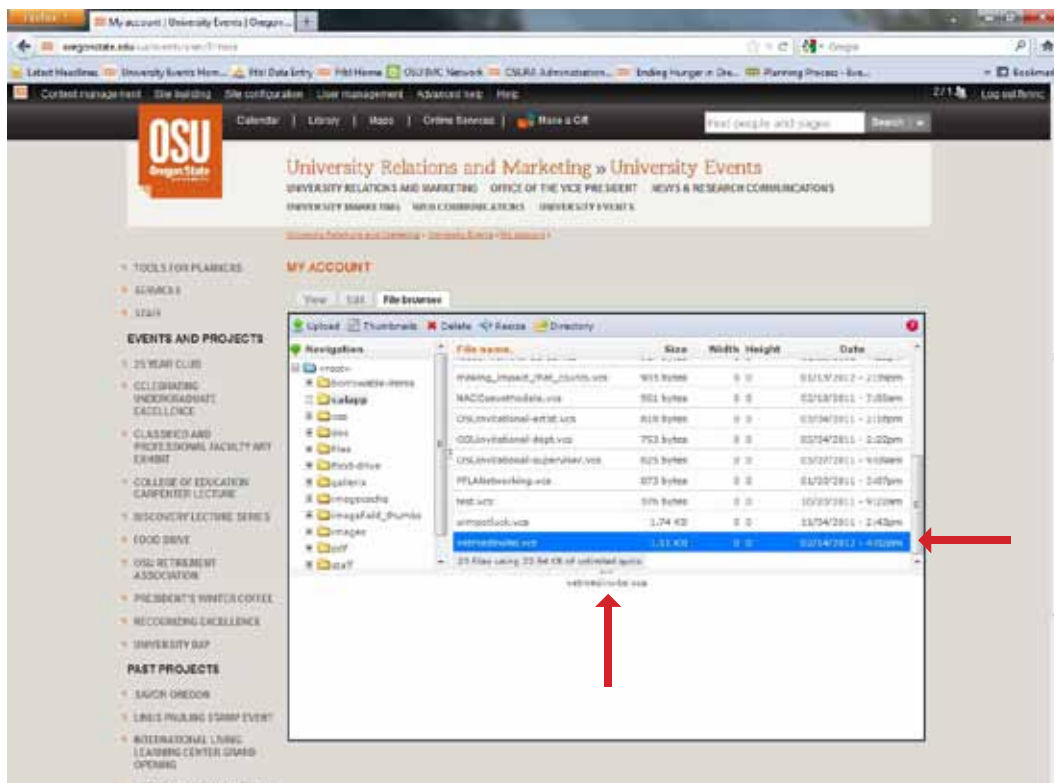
Firefox
My account | University Events | Oregon...
+
oregonstate.edu/ua/events/user/1/imce
Google
Latest Headlines
University Events Hom...
Data Entry
Home
OSU/MC Network
CSURA Administration...
Ending Hunger in Ore...
Planning Process - Eve...
Bookmarks
Content management
Site building
Site configuration
User management
Advanced help
Help
Log out
OSU
Oregon State
Calendar | Library | Maps | Online Services | Make a Gift
Find people and pages
Search
University Relations and Marketing » University Events
UNIVERSITY RELATIONS AND MARKETING   OFFICE OF THE VICE PRESIDENT   NEWS & RESEARCH COMMUNICATIONS
UNIVERSITY MARKETING   WEB COMMUNICATIONS   UNIVERSITY EVENTS
University Relations and Marketing › University Events › My account
TOOLS FOR PLANNERS
SERVICES
STAFF
EVENTS AND PROJECTS
25 YEAR CLUB
CELEBRATING UNDERGRADUATE EXCELLENCE
CLASSIFIED AND PROFESSIONAL FACULTY ART EXHIBIT
COLLEGE OF EDUCATION CARPENTER LECTURE
DISCOVERY LECTURE SERIES
FOOD DRIVE
OSU RETIREMENT ASSOCIATION
PRESIDENT'S WINTER COFFEE
RECOGNIZING EXCELLENCE
UNIVERSITY DAY
PAST PROJECTS
SAVOR OREGON
LINUS PAULING STAMP EVENT
INTERNATIONAL LIVING LEARNING CENTER GRAND OPENING
MY ACCOUNT
View | Edit | File browser
Upload | Thumbnails | Delete | Resize | Directory
Navigation
<root>
borrowable-items
calapp
css
doc
files
food-drive
gallery
imagecache
imagefield_thumbs
images
pdf
staff
| File name | Size | Width | Height | Date |
|---|---|---|---|---|
| making_impact_that_counts.vcs | 905 bytes | 0 | 0 | 02/13/2012 - 2:39pm |
| NACCaseoftheDate.vcs | 901 bytes | 0 | 0 | 02/13/2012 - 7:50am |
| OSUinvitational-artist.vcs | 816 bytes | 0 | 0 | 02/24/2011 - 2:10pm |
| OSUinvitational-dept.vcs | 753 bytes | 0 | 0 | 02/24/2011 - 2:22pm |
| OSUinvitational-supervisor.vcs | 825 bytes | 0 | 0 | 02/27/2011 - 9:00am |
| PFLAnetworking.vcs | 873 bytes | 0 | 0 | 01/20/2011 - 2:07pm |
| test.vcs | 576 bytes | 0 | 0 | 10/20/2011 - 9:22am |
| winterluck.vcs | 1.74 KB | 0 | 0 | 11/24/2011 - 2:43pm |
| retireeinvite.vcs | 1.11 KB | 0 | 0 | 02/14/2012 - 4:02pm |
25 files using 25.54 KB of unlimited quota
retireeinvite.vcs